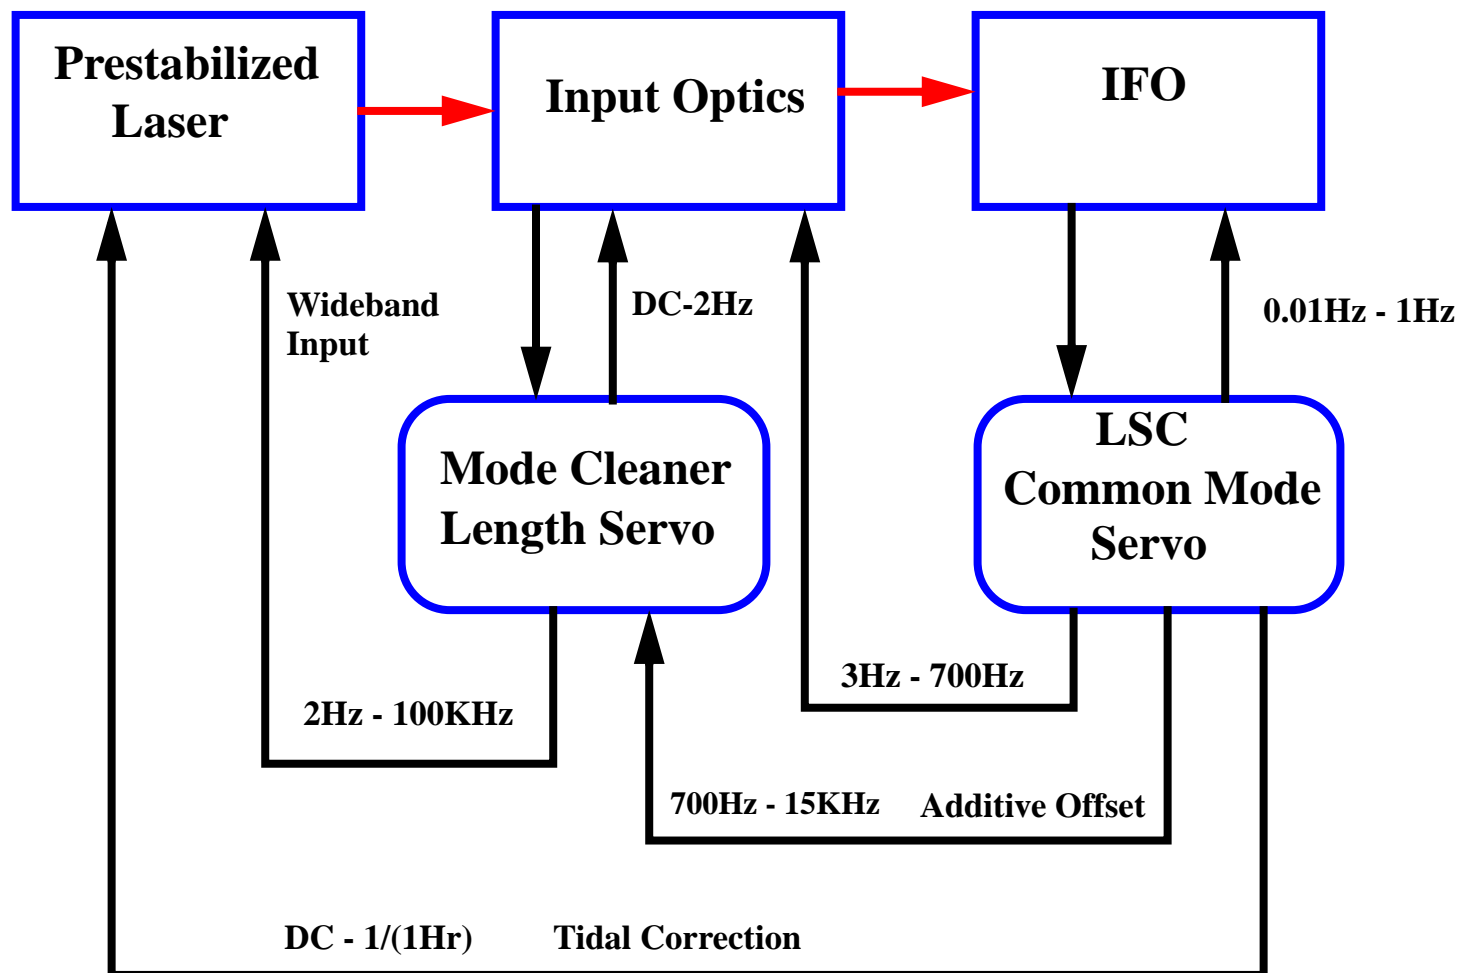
Prestabilized Laser

Input Optics

IFO

Wideband Input

DC-2Hz

0.01Hz - 1Hz

Mode Cleaner Length Servo

LSC Common Mode Servo

3Hz - 700Hz

2Hz - 100KHz

700Hz - 15KHz

Additive Offset

DC - 1/(1Hr)

Tidal Correction